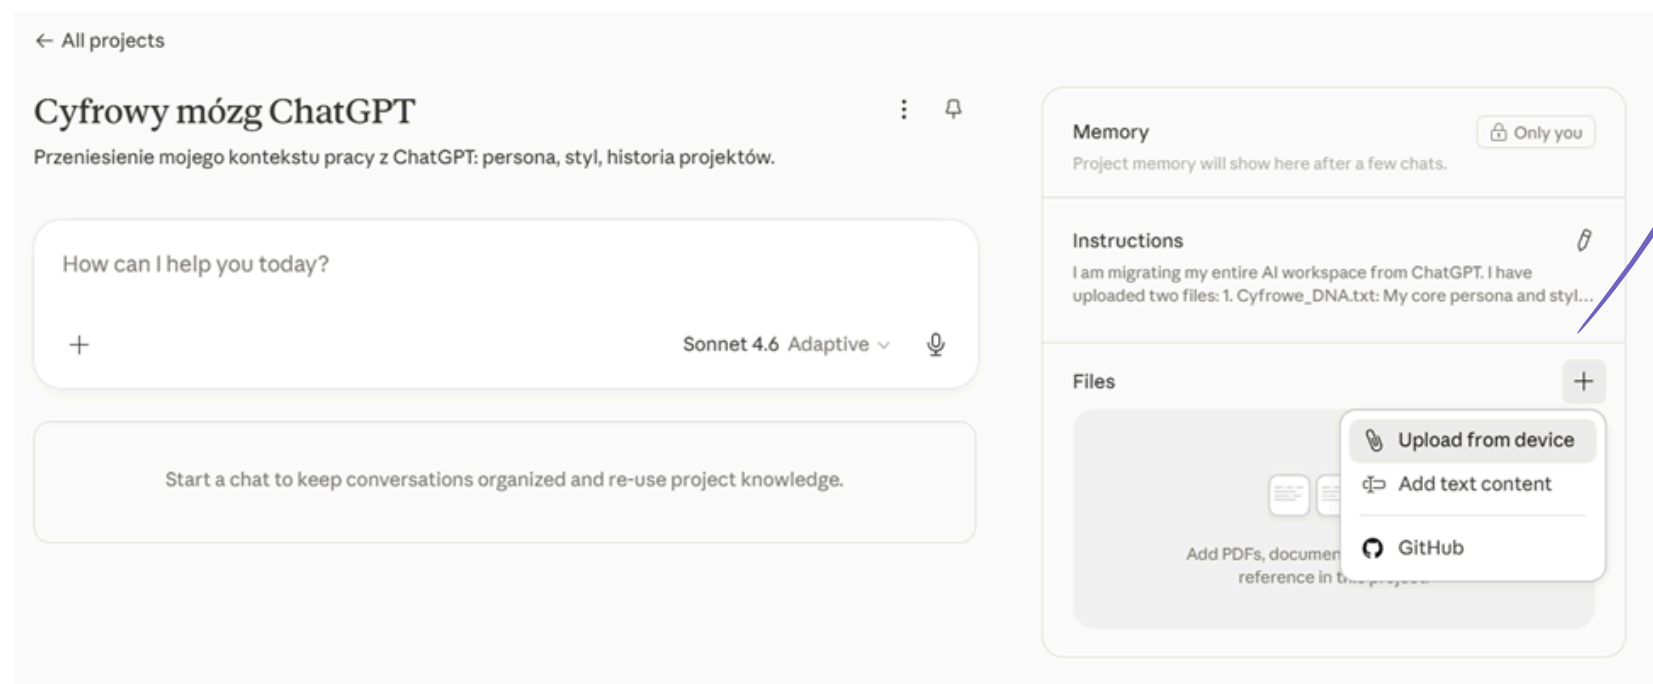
← All projects

Cyfrowy mózg ChatGPT

Przeniesienie mojego kontekstu pracy z ChatGPT: persona, styl, historia projektów.

How can I help you today?

+

Sonnet 4.6 Adaptive

Start a chat to keep conversations organized and re-use project knowledge.

Memory

Only you

Project memory will show here after a few chats.

Instructions

I am migrating my entire AI workspace from ChatGPT. I have uploaded two files: 1. Cyfrowe_DNA.txt: My core persona and styl...

Files

+

Upload from device

Add text content

GitHub

Add PDFs, documen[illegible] reference in t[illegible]